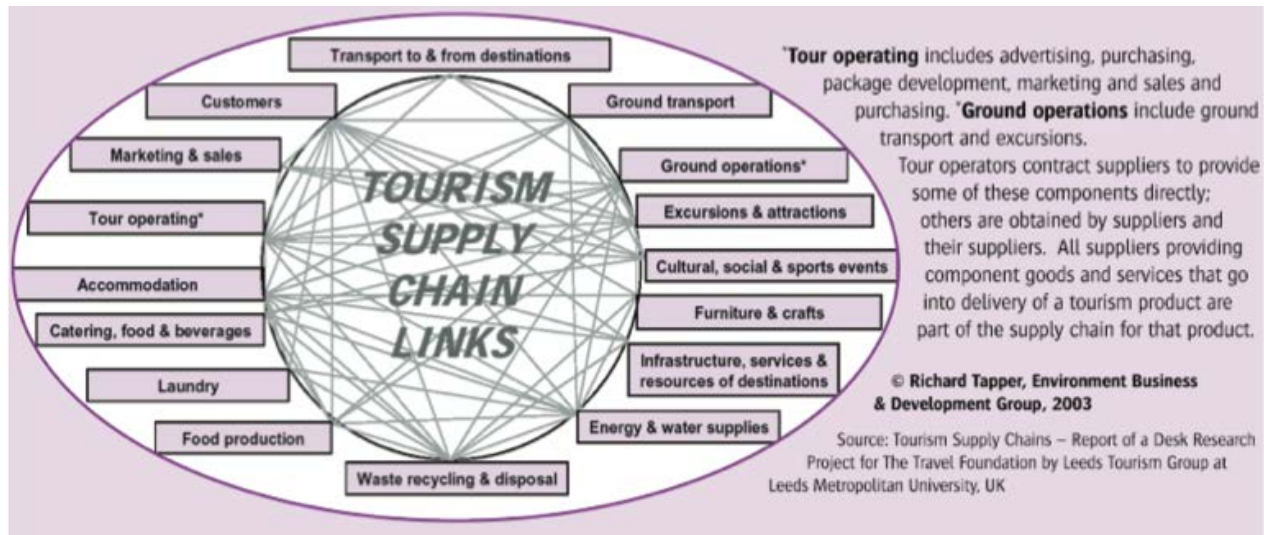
TOURISM SUPPLY CHAIN LINKS

Transport to & from destinations

Customers

Ground transport

Marketing & sales

Ground operations*

Tour operating*

Excursions & attractions

Accommodation

Cultural, social & sports events

Catering, food & beverages

Furniture & crafts

Laundry

Infrastructure, services & resources of destinations

Food production

Energy & water supplies

Waste recycling & disposal

*Tour operating includes advertising, purchasing, package development, marketing and sales and purchasing. *Ground operations include ground transport and excursions.

Tour operators contract suppliers to provide some of these components directly; others are obtained by suppliers and their suppliers. All suppliers providing component goods and services that go into delivery of a tourism product are part of the supply chain for that product.

© Richard Tapper, Environment Business & Development Group, 2003

Source: Tourism Supply Chains – Report of a Desk Research Project for The Travel Foundation by Leeds Tourism Group at Leeds Metropolitan University, UK